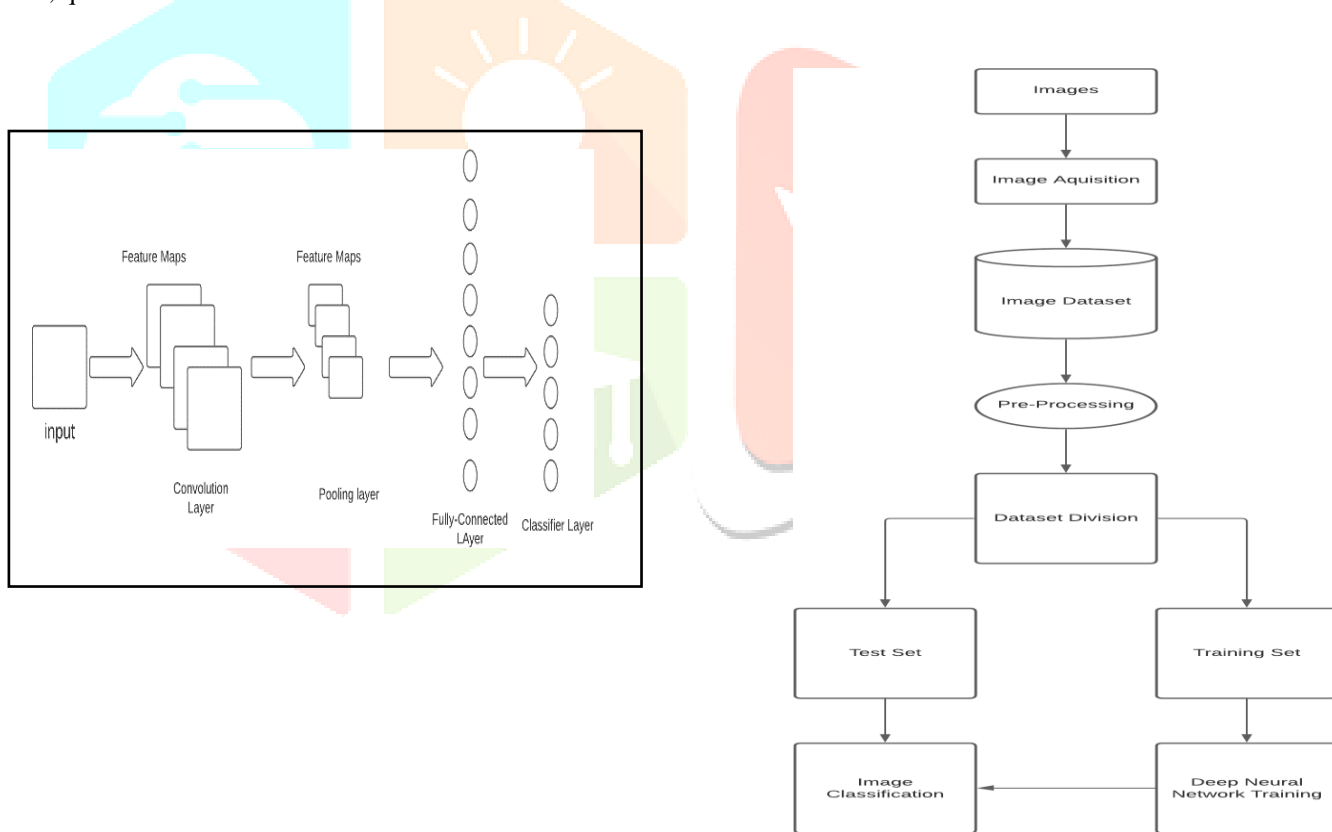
Feature Maps

Feature Maps

input

Convolution Layer

Pooling layer

Fully-Connected LAyer

Classifier Layer

Images

Image Aquisition

Image Dataset

Pre-Processing

Dataset Division

Test Set

Training Set

Image Classification

Deep Neural Network Training